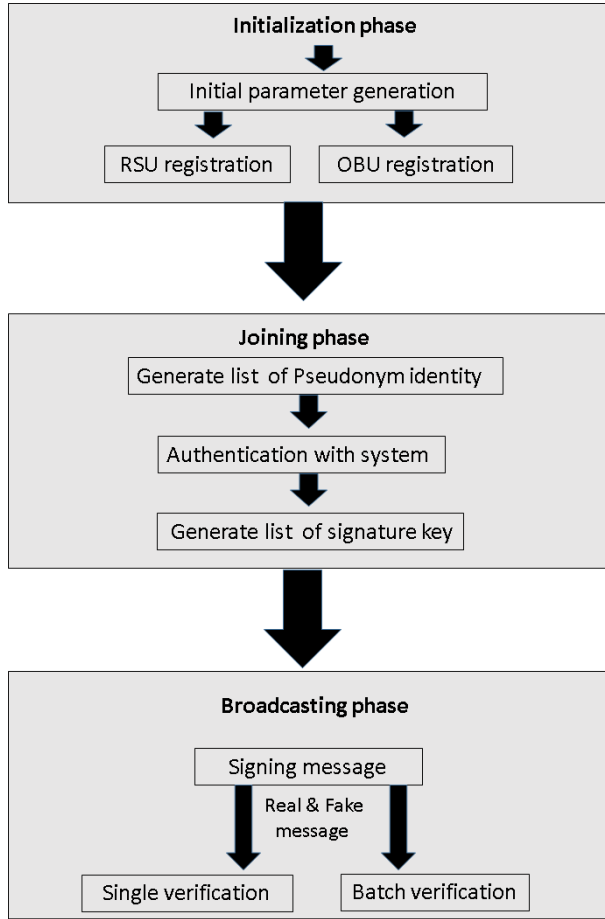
Initialization phase

Initial parameter generation

RSU registration

OBU registration

Joining phase

Generate list of Pseudonym identity

Authentication with system

Generate list of signature key

Broadcasting phase

Signing message

Real & Fake message

Single verification

Batch verification